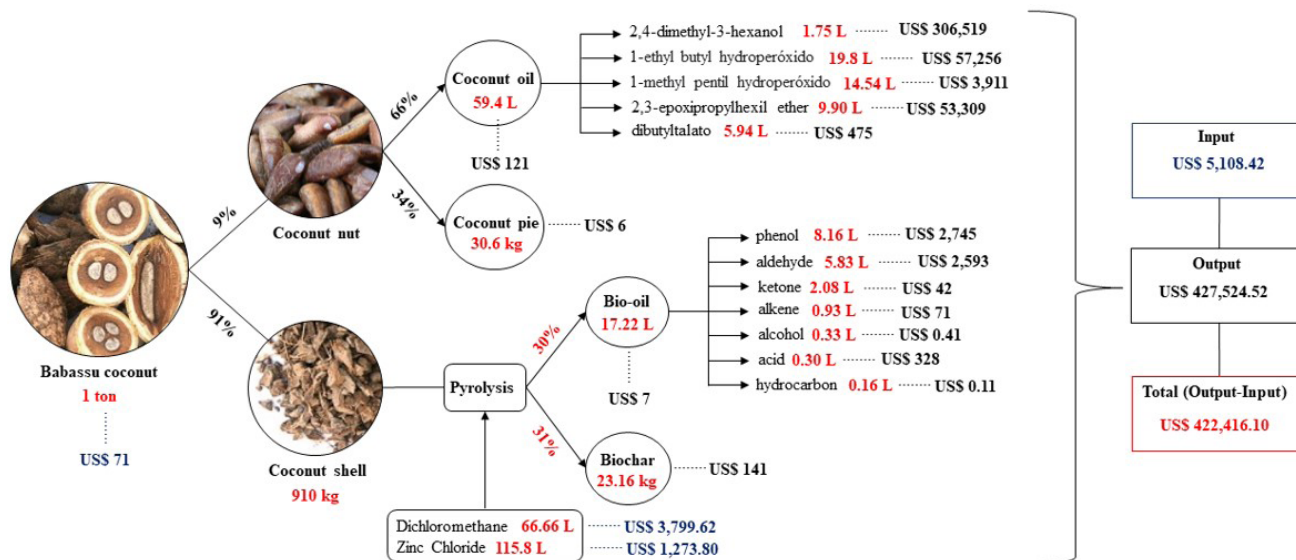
Babassu coconut
1 ton
US$ 71

9%
91%

Coconut nut

66%
34%

Coconut oil
59.4 L
US$ 121

2,4-dimethyl-3-hexanol 1.75 L US$ 306,519
1-ethyl butyl hydroperóxido 19.8 L US$ 57,256
1-methyl pentil hydroperóxido 14.54 L US$ 3,911
2,3-epoxipropylhexil ether 9.90 L US$ 53,309
dibutyltalato 5.94 L US$ 475

Coconut pie
30.6 kg
US$ 6

Coconut shell
910 kg

Pyrolysis

30%
31%

Bio-oil
17.22 L
US$ 7

phenol 8.16 L US$ 2,745
aldehyde 5.83 L US$ 2,593
ketone 2.08 L US$ 42
alkene 0.93 L US$ 71
alcohol 0.33 L US$ 0.41
acid 0.30 L US$ 328
hydrocarbon 0.16 L US$ 0.11

Biochar
23.16 kg
US$ 141

Dichloromethane 66.66 L US$ 3,799.62
Zinc Chloride 115.8 L US$ 1,273.80

Input
US$ 5,108.42

Output
US$ 427,524.52

Total (Output-Input)
US$ 422,416.10